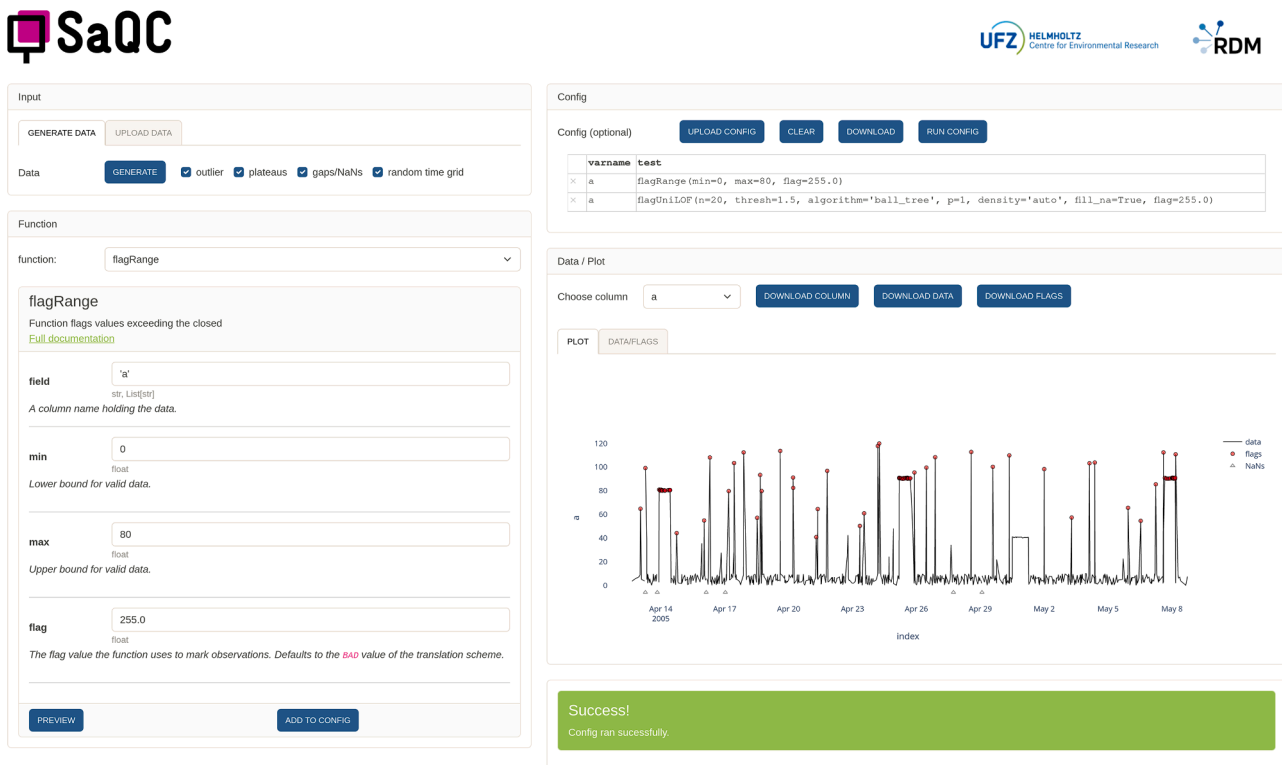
SaQC

UFZ HELMHOLTZ Centre for Environmental Research

RDM

Input

GENERATE DATA UPLOAD DATA

Data GENERATE outlier plateaus gaps/NaNs random time grid

Function

function: flagRange

flagRange

Function flags values exceeding the closed

Full documentation

field 'a'
str, List[str]
A column name holding the data.

min 0
float
Lower bound for valid data.

max 80
float
Upper bound for valid data.

flag 255.0
float
The flag value the function uses to mark observations. Defaults to the BAD value of the translation scheme.

PREVIEW ADD TO CONFIG

Config

Config (optional) UPLOAD CONFIG CLEAR DOWNLOAD RUN CONFIG

| | varname | test |
|---|---|---|
| × | a | flagRange(min=0, max=80, flag=255.0) |
| × | a | flagUniLOF(n=20, thresh=1.5, algorithm='ball_tree', p=1, density='auto', fill_na=True, flag=255.0) |

Data / Plot

Choose column a DOWNLOAD COLUMN DOWNLOAD DATA DOWNLOAD FLAGS

PLOT DATA/FLAGS

120
100
80
60
40
20
0
a

Apr 14 2005 Apr 17 Apr 20 Apr 23 Apr 26 Apr 29 May 2 May 5 May 8

index

data
flags
NaNs

Success!
Config ran sucessfully.